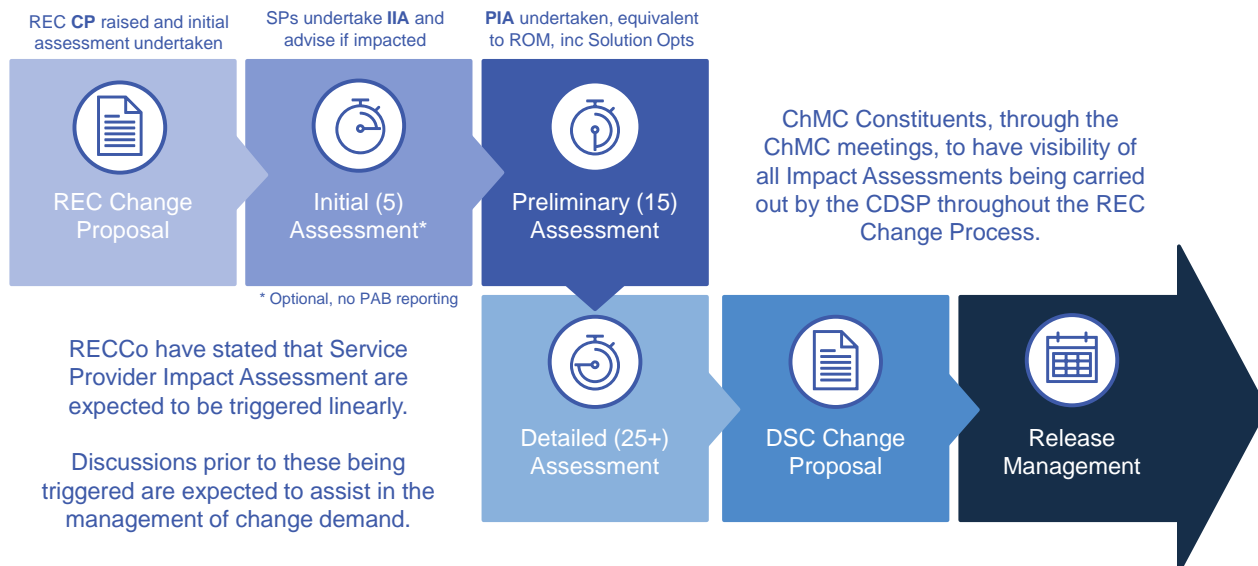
REC **CP** raised and initial assessment undertaken

SPs undertake **IIA** and advise if impacted

**PIA** undertaken, equivalent to ROM, inc Solution Opts

REC Change Proposal

Initial (5) Assessment*

Preliminary (15) Assessment

ChMC Constituents, through the ChMC meetings, to have visibility of all Impact Assessments being carried out by the CDSP throughout the REC Change Process.

* Optional, no PAB reporting

RECCo have stated that Service Provider Impact Assessment are expected to be triggered linearly.

Discussions prior to these being triggered are expected to assist in the management of change demand.

Detailed (25+) Assessment

DSC Change Proposal

Release Management